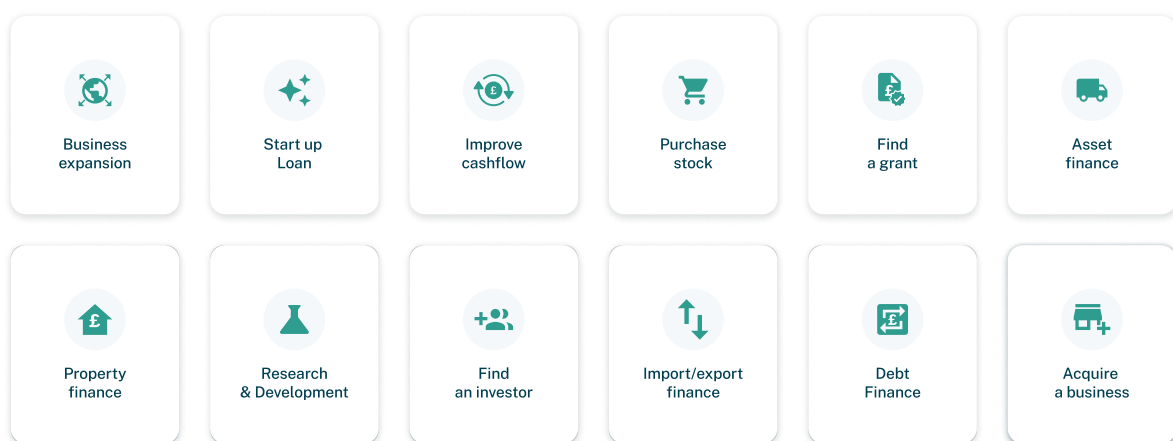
Business expansion

Start up Loan

Improve cashflow

Purchase stock

Find a grant

Asset finance

Property finance

Research & Development

Find an investor

Import/export finance

Debt Finance

Acquire a business